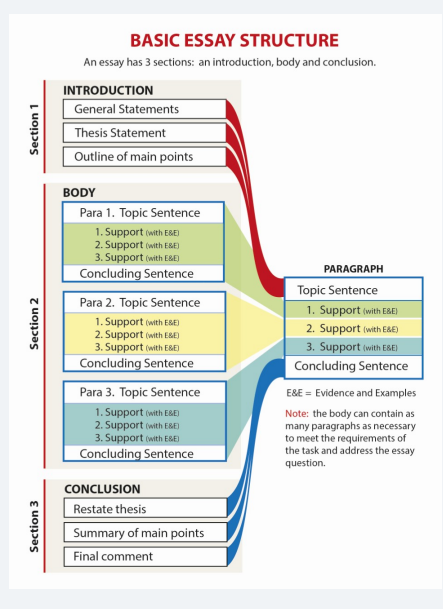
BASIC ESSAY STRUCTURE

An essay has 3 sections: an introduction, body and conclusion.

Section 1

INTRODUCTION

General Statements

Thesis Statement

Outline of main points

Section 2

BODY

Para 1. Topic Sentence

1. Support (with E&E)
2. Support (with E&E)
3. Support (with E&E)

Concluding Sentence

Para 2. Topic Sentence

1. Support (with E&E)
2. Support (with E&E)
3. Support (with E&E)

Concluding Sentence

Para 3. Topic Sentence

1. Support (with E&E)
2. Support (with E&E)
3. Support (with E&E)

Concluding Sentence

Section 3

CONCLUSION

Restate thesis

Summary of main points

Final comment

PARAGRAPH

Topic Sentence

1. Support (with E&E)
2. Support (with E&E)
3. Support (with E&E)

Concluding Sentence

E&E = Evidence and Examples

Note: the body can contain as many paragraphs as necessary to meet the requirements of the task and address the essay question.